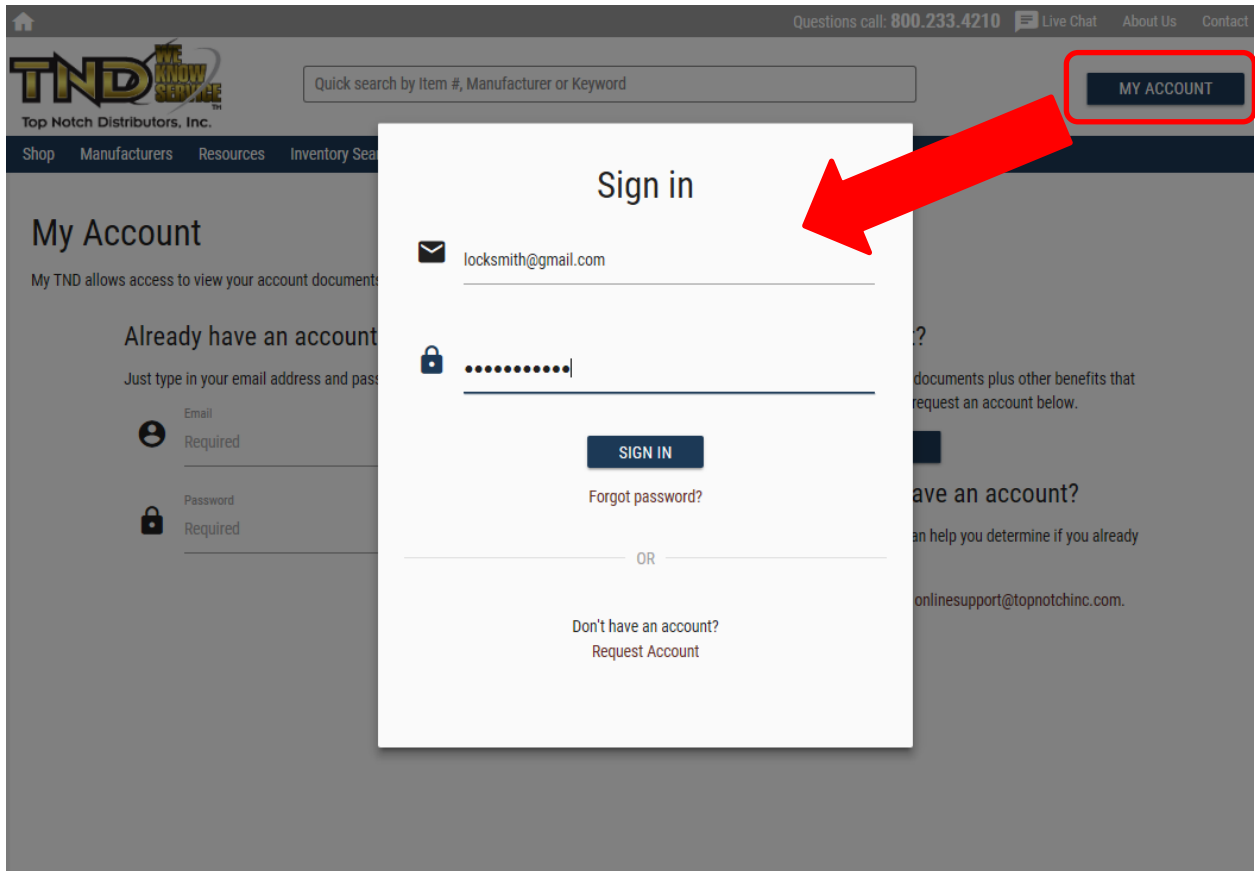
Questions call: 800.233.4210 Live Chat About Us Contact

TND WE KNOW SERVICE TM
Top Notch Distributors, Inc.

Quick search by Item #, Manufacturer or Keyword

MY ACCOUNT

Shop Manufacturers Resources Inventory Sea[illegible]

My Account

My TND allows access to view your account document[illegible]

Already have an account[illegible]

Just type in your email address and pas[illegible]

Email
Required

Password
Required

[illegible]?

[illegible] documents plus other benefits that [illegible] request an account below.

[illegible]ave an account?

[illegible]an help you determine if you already

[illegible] onlinesupport@topnotchinc.com.

Sign in

locksmith@gmail.com

•••••••••••

SIGN IN

Forgot password?

OR

Don't have an account?
Request Account